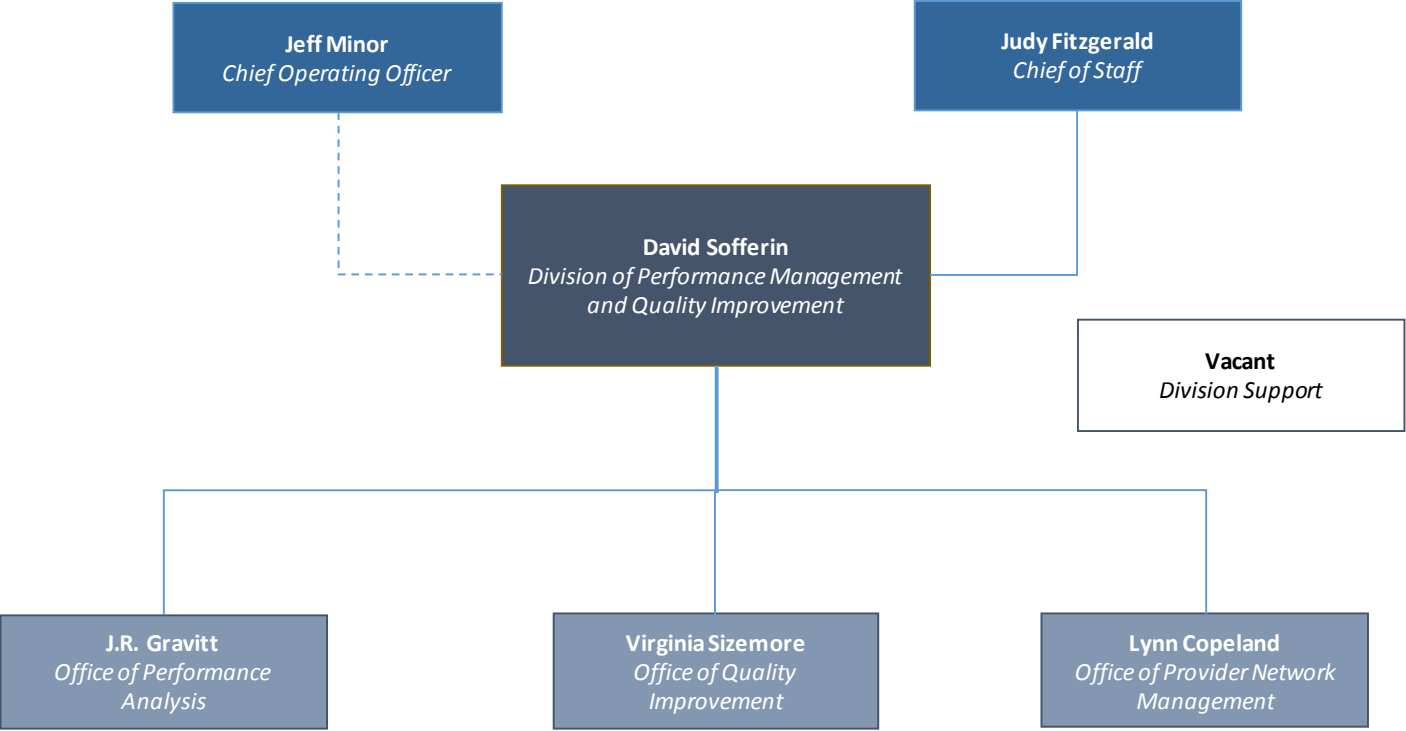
Jeff Minor
Chief Operating Officer

Judy Fitzgerald
Chief of Staff

David Sofferin
Division of Performance Management and Quality Improvement

Vacant
Division Support

J.R. Gravitt
Office of Performance Analysis

Virginia Sizemore
Office of Quality Improvement

Lynn Copeland
Office of Provider Network Management